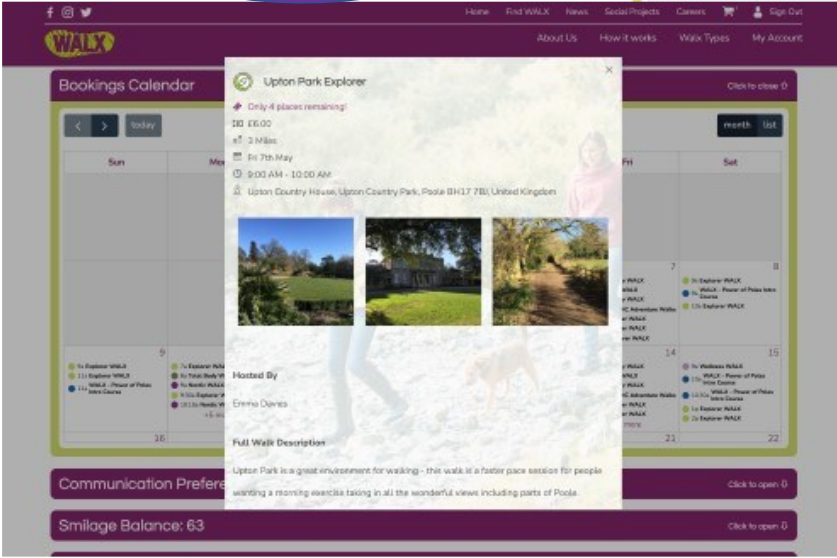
Home Find WALX News Social Projects Careers Sign Out

WALX

About Us How it works Walx Types My Account

Bookings Calendar

Click to close

today

month list

Sun

Mo

Fri

Sat

Upton Park Explorer

×

Only 4 places remaining!

£6.00

3 Miles

Fri 7th May

9:00 AM - 10:00 AM

Upton Country House, Upton Country Park, Poole BH17 7BJ, United Kingdom

7

8

9a Explorer WALX

9a WALX - Power of Poles Intro Course

11a Explorer WALX

9

9a Explorer WALX

11a Explorer WALX

11a WALX - Power of Poles Intro Course

7a Explorer WALX

9a Total Body W

9a Nordic WALX

9:30a Explorer WA

10:15a Nordic W

+6 m

14

15

9a Wellness WALX

10a WALX - Power of Poles Intro Course

10:30a WALX - Power of Poles Intro Course

1p Explorer WALX

2p Explorer WALX

Hosted By

Emma Davies

16

21

22

Full Walk Description

Upton Park is a great environment for walking - this walk is a faster pace session for people wanting a morning exercise taking in all the wonderful views including parts of Poole

Communication Prefere

Click to open

Smilage Balance: 63

Click to open